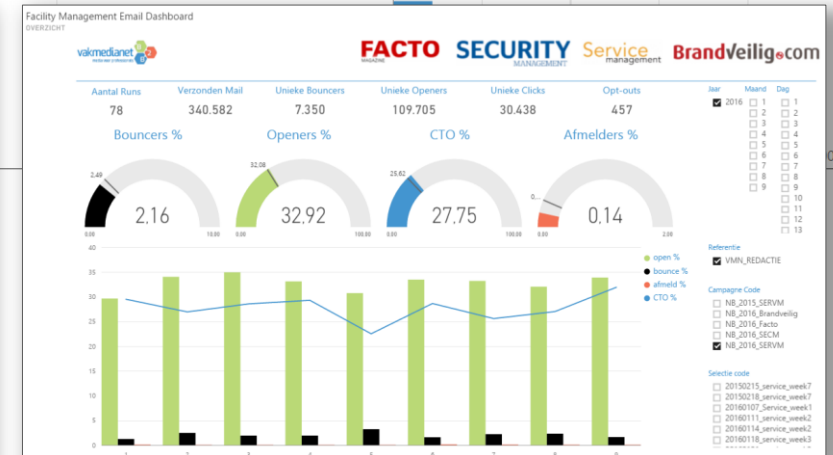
Facility Management Email Dashboard
OVERZICHT

vakmedianet

FACTO MAGAZINE SECURITY MANAGEMENT Service management Brandveilig.com

| Aantal Runs | Verzonden Mail | Unieke Bouncers | Unieke Openers | Unieke Clicks | Opt-outs |
|---|---|---|---|---|---|
| 78 | 340.582 | 7.350 | 109.705 | 30.438 | 457 |

Bouncers %
2.49
2,16
0.00 10.00

Openers %
32.08
32,92
0.00 100.00

CTO %
25.62
27,75
0.00 100.00

Afmelders %
0...
0,14
0.00 1.00

40
35
30
25
20
15
10
5
0

open %
bounce %
afmeld %
CTO %

Jaar
2016

Maand
1
2
3
4
5
6
7
8
9

Dag
1
2
3
4
5
6
7
8
9
10
11
12
13

Referentie
VMN_REDACTIE

Campagne Code
NB_2015_SERVM
NB_2016_Brandveilig
NB_2016_Facto
NB_2016_SECM
NB_2016_SERVM

Selectie code
20150215_service_week7
20150218_service_week7
20160107_Service_week1
20160111_service_week2
20160114_service_week2
20160118_service_week3